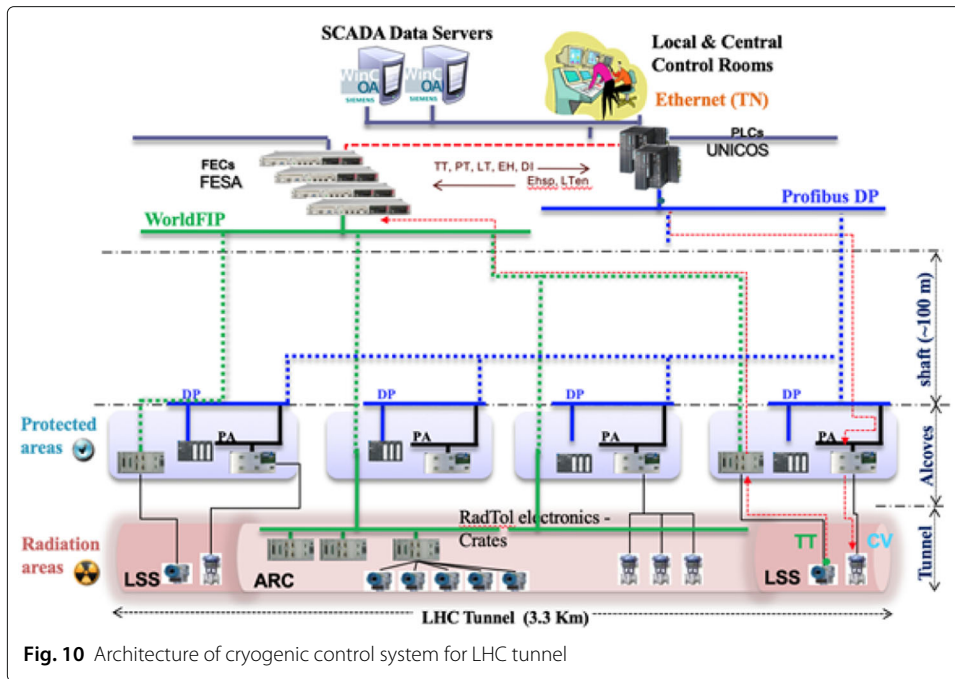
SCADA Data Servers

WinCC OA SIEMENS

WinCC OA SIEMENS

Local & Central Control Rooms

Ethernet (TN)

PLCs UNICOS

FECs FESA

TT, PT, LT, EH, DI

Ehsp, LTen

WorldFIP

Profibus DP

shaft (~100 m)

DP

DP

DP

DP

Protected areas

PA

PA

PA

PA

Alcoves

RadTol electronics - Crates

Tunnel

Radiation areas

LSS

ARC

TT

CV

LSS

LHC Tunnel (3.3 Km)

Fig. 10 Architecture of cryogenic control system for LHC tunnel